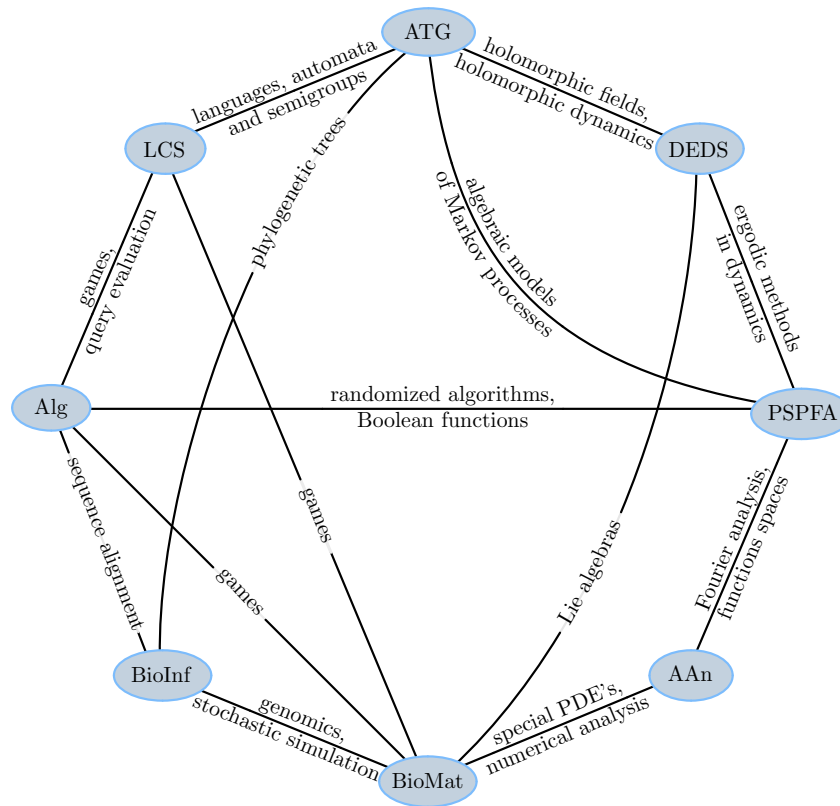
ATG

LCS

DEDS

Alg

PSPFA

BioInf

AAn

BioMat

languages, automata and semigroups

holomorphic fields, holomorphic dynamics

phylogenetic trees

algebraic models of Markov processes

ergodic methods in dynamics

games, query evaluation

randomized algorithms, Boolean functions

sequence alignment

games

games

Lie algebras

Fourier analysis, functions spaces

genomics, stochastic simulation

special PDE's, numerical analysis